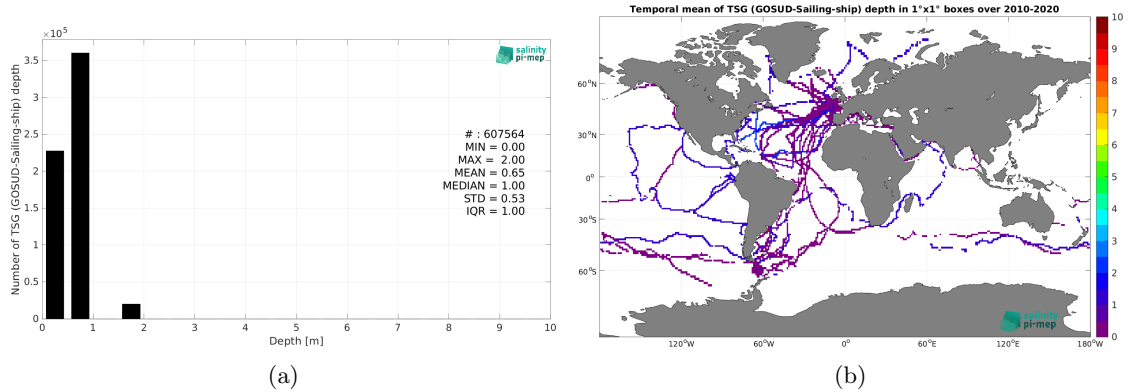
$\times 10^5$

salinity pi-mep

Number of TSG (GOSUD-Sailing-ship) depth

3.5
3
2.5
2
1.5
1
0.5
0

# : 607564
MIN = 0.00
MAX = 2.00
MEAN = 0.65
MEDIAN = 1.00
STD = 0.53
IQR = 1.00

0 1 2 3 4 5 6 7 8 9 10
Depth [m]

(a)

Temporal mean of TSG (GOSUD-Sailing-ship) depth in 1°x1° boxes over 2010-2020

60°N
30°N
0°
30°S
60°S

120°W 60°W 0° 60°E 120°E 180°W

10
9
8
7
6
5
4
3
2
1
0

salinity pi-mep

(b)